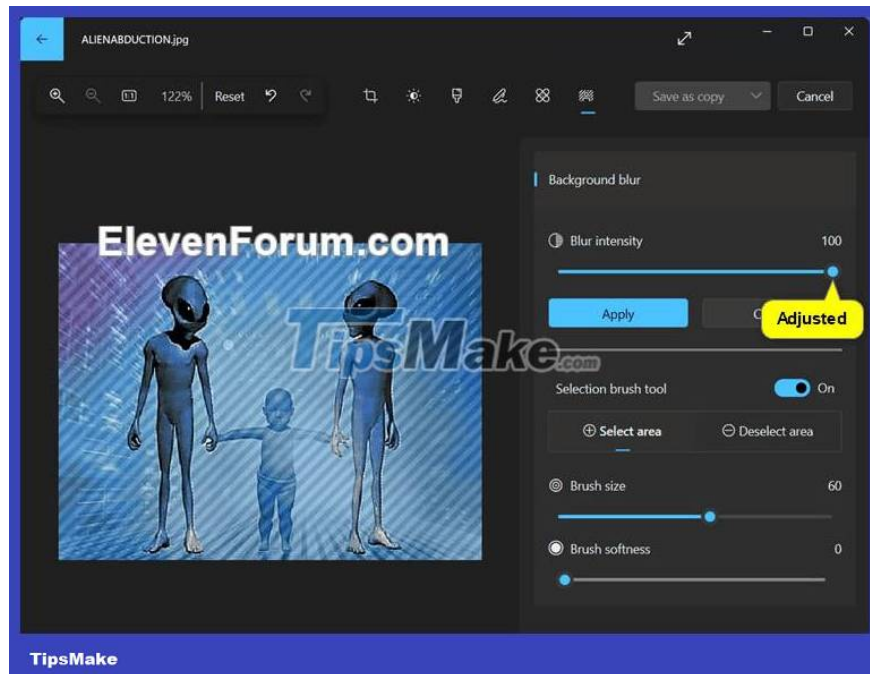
ALIENABDUCTION.jpg

122% Reset

Save as copy

Cancel

ElevenForum.com

Background blur

Blur intensity 100

Apply

C

Adjusted

TipsMake.com

Selection brush tool On

Select area

Deselect area

Brush size 60

Brush softness 0

TipsMake